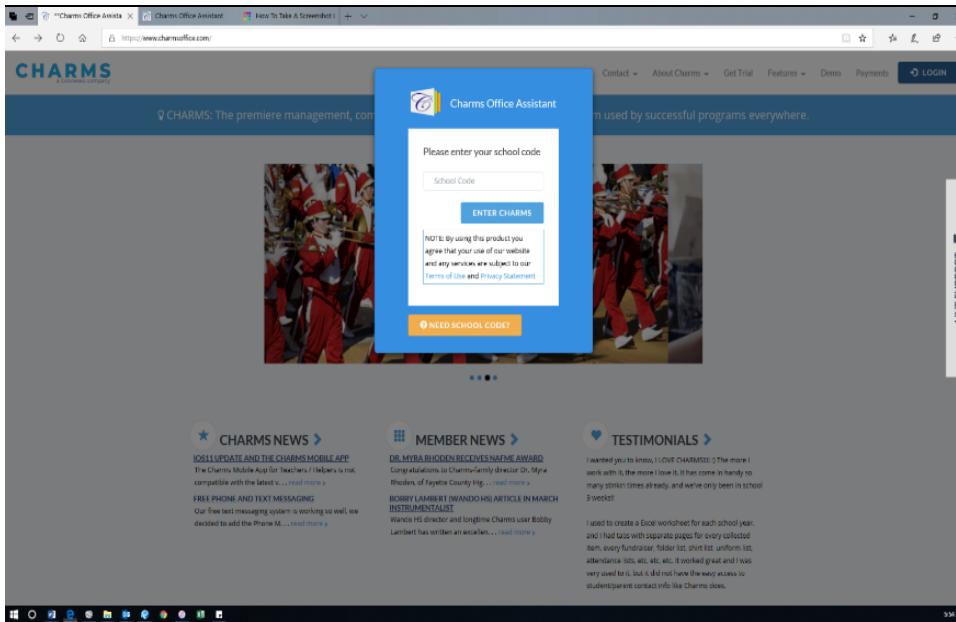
**Charms Office Assista ×
Charms Office Assistant
How To Take A Screenshot i
https://www.charmsoffice.com/

CHARMS
A Coinneaa company

Contact ▾ About Charms ▾ Get Trial Features ▾ Demo Payments LOGIN

CHARMS: The premiere management, com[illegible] m used by successful programs everywhere.

Charms Office Assistant

Please enter your school code

School Code

ENTER CHARMS

NOTE: By using this product you agree that your use of our website and any services are subject to our Terms of Use and Privacy Statement

NEED SCHOOL CODE?

CHARMS NEWS >

IOS11 UPDATE AND THE CHARMS MOBILE APP
The Charms Mobile App for Teachers / Helpers is not compatible with the latest v... read more »

FREE PHONE AND TEXT MESSAGING
Our free text messaging system is working so well, we decided to add the Phone M... read more »

MEMBER NEWS >

DR. MYRA RHODEN RECEIVES NAFME AWARD
Congratulations to Charms-family director Dr. Myra Rhoden, of Fayette County Hig... read more »

BOBBY LAMBERT (WANDO HS) ARTICLE IN MARCH INSTRUMENTALIST
Wando HS director and longtime Charms user Bobby Lambert has written an excellen... read more »

TESTIMONIALS >

I wanted you to know, I LOVE CHARMS!!! :) The more I work with it, the more I love it. It has come in handy so many strikin times already, and we've only been in school 3 weeks!!

I used to create a Excel worksheet for each school year, and I had tabs with separate pages for every collected item, every fundraiser, folder list, shirt list, uniform list, attendance lists, etc, etc, etc. It worked great and I was very used to it, but it did not have the easy access to student/parent contact info like Charms does.